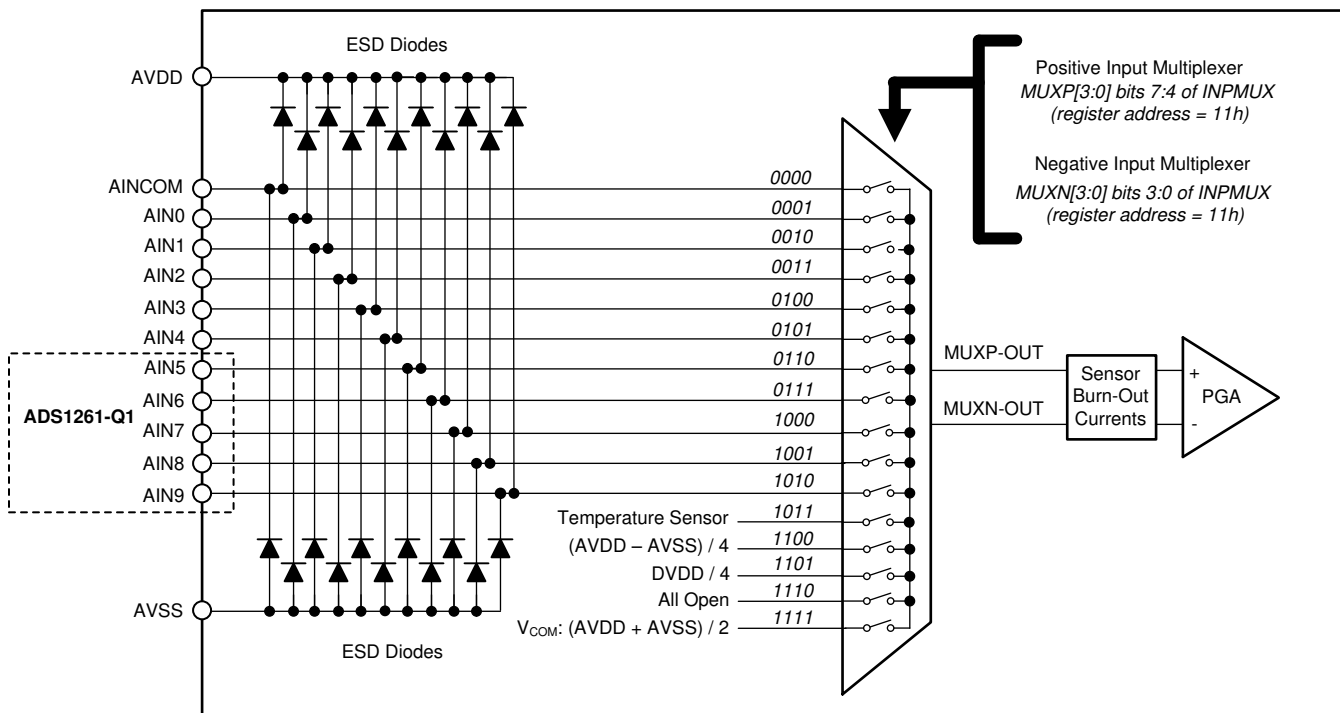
ESD Diodes

Positive Input Multiplexer
MUXP[3:0] bits 7:4 of INPMUX
(register address = 11h)

Negative Input Multiplexer
MUXN[3:0] bits 3:0 of INPMUX
(register address = 11h)

AVDD
AINCOM
AIN0
AIN1
AIN2
AIN3
AIN4
AIN5
AIN6
AIN7
AIN8
AIN9
AVSS

ADS1261-Q1

0000
0001
0010
0011
0100
0101
0110
0111
1000
1001
1010
Temperature Sensor 1011
(AVDD – AVSS) / 4 1100
DVDD / 4 1101
All Open 1110
$V_{COM}$: (AVDD + AVSS) / 2 1111

MUXP-OUT
MUXN-OUT

Sensor Burn-Out Currents

+
-
PGA

ESD Diodes